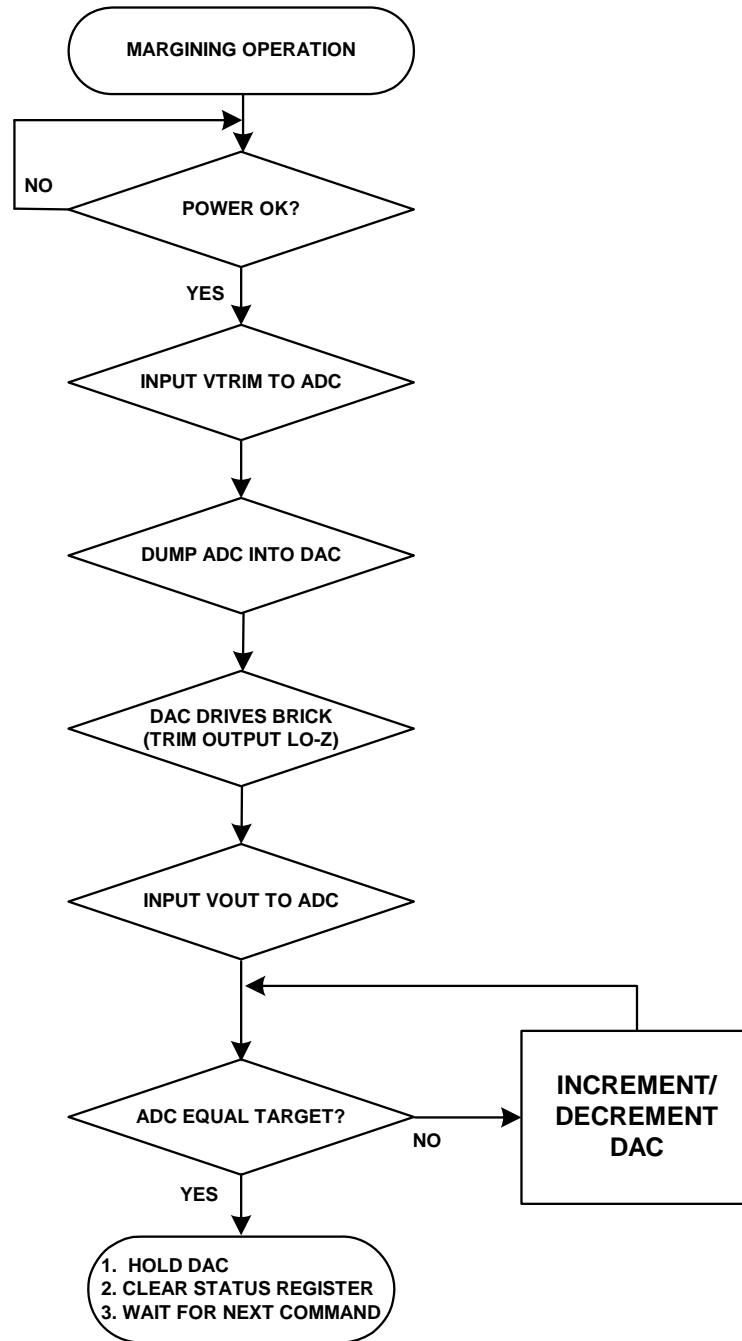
MARGINING OPERATION

NO

POWER OK?

YES

INPUT VTRIM TO ADC

DUMP ADC INTO DAC

DAC DRIVES BRICK (TRIM OUTPUT LO-Z)

INPUT VOUT TO ADC

ADC EQUAL TARGET?

NO

INCREMENT/ DECREMENT DAC

YES

1. HOLD DAC
2. CLEAR STATUS REGISTER
3. WAIT FOR NEXT COMMAND